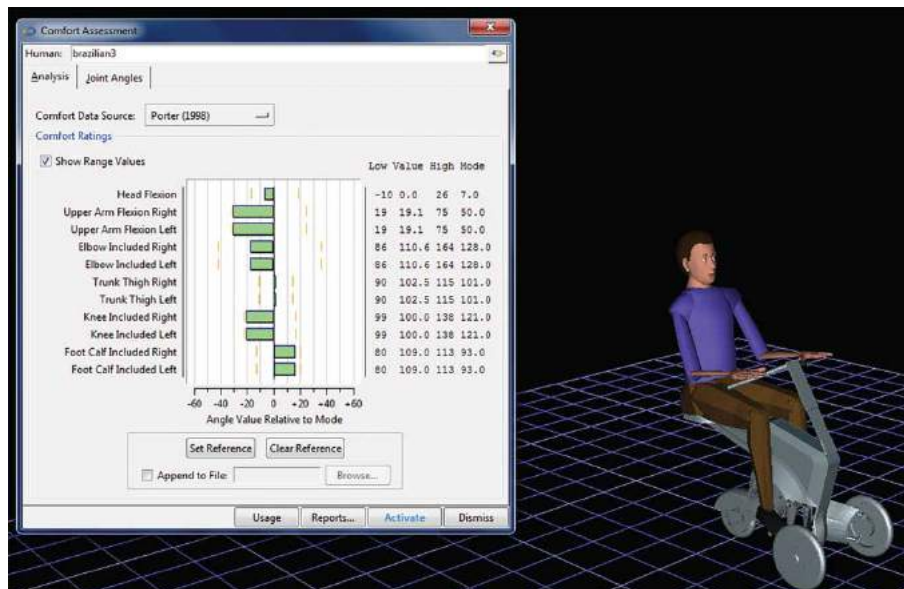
Comfort Assessment

Human: brazilian3

Analysis | Joint Angles

Comfort Data Source: Porter (1998)

Comfort Ratings

Show Range Values

| | Low | Value | High | Mode |
|---|---|---|---|---|
| Head Flexion | -10 | 0.0 | 26 | 7.0 |
| Upper Arm Flexion Right | 19 | 19.1 | 75 | 50.0 |
| Upper Arm Flexion Left | 19 | 19.1 | 75 | 50.0 |
| Elbow Included Right | 86 | 110.6 | 164 | 128.0 |
| Elbow Included Left | 86 | 110.6 | 164 | 128.0 |
| Trunk Thigh Right | 90 | 102.5 | 115 | 101.0 |
| Trunk Thigh Left | 90 | 102.5 | 115 | 101.0 |
| Knee Included Right | 99 | 100.0 | 138 | 121.0 |
| Knee Included Left | 99 | 100.0 | 138 | 121.0 |
| Foot Calf Included Right | 80 | 109.0 | 113 | 93.0 |
| Foot Calf Included Left | 80 | 109.0 | 113 | 93.0 |

-60 -40 -20 0 +20 +40 +60

Angle Value Relative to Mode

Set Reference   Clear Reference

Append to File:   Browse...

Usage   Reports...   Activate   Dismiss